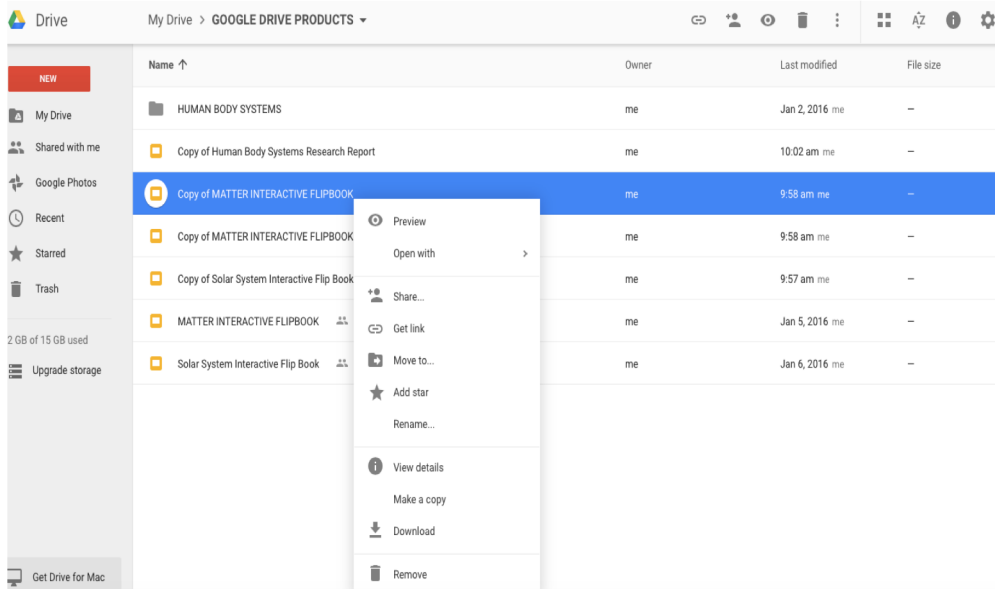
Drive

My Drive > GOOGLE DRIVE PRODUCTS ▾

NEW

My Drive

Shared with me

Google Photos

Recent

Starred

Trash

2 GB of 15 GB used

Upgrade storage

Get Drive for Mac

| Name ↑ | Owner | Last modified | File size |
|---|---|---|---|
| HUMAN BODY SYSTEMS | me | Jan 2, 2016 me | – |
| Copy of Human Body Systems Research Report | me | 10:02 am me | – |
| Copy of MATTER INTERACTIVE FLIPBOOK | me | 9:58 am me | – |
| Copy of MATTER INTERACTIVE FLIPBOOK | me | 9:58 am me | – |
| Copy of Solar System Interactive Flip Book | me | 9:57 am me | – |
| MATTER INTERACTIVE FLIPBOOK | me | Jan 5, 2016 me | – |
| Solar System Interactive Flip Book | me | Jan 6, 2016 me | – |

Preview
Open with >
Share...
Get link
Move to...
Add star
Rename...
View details
Make a copy
Download
Remove